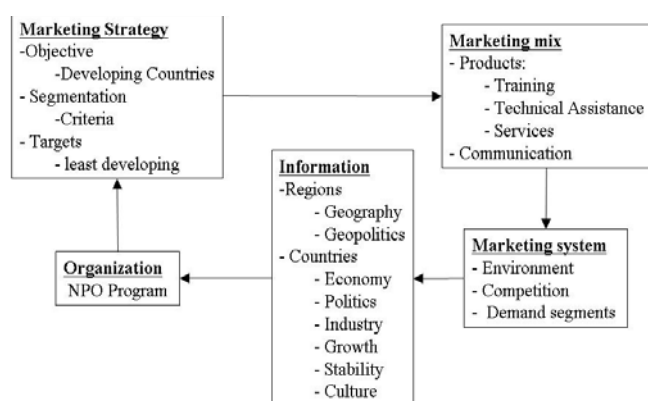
Marketing Strategy
-Objective
-Developing Countries
- Segmentation
-Criteria
- Targets
- least developing

Marketing mix
- Products:
- Training
- Technical Assistance
- Services
- Communication

Information
-Regions
- Geography
- Geopolitics
- Countries
- Economy
- Politics
- Industry
- Growth
- Stability
- Culture

Organization
NPO Program

Marketing system
- Environment
- Competition
- Demand segments